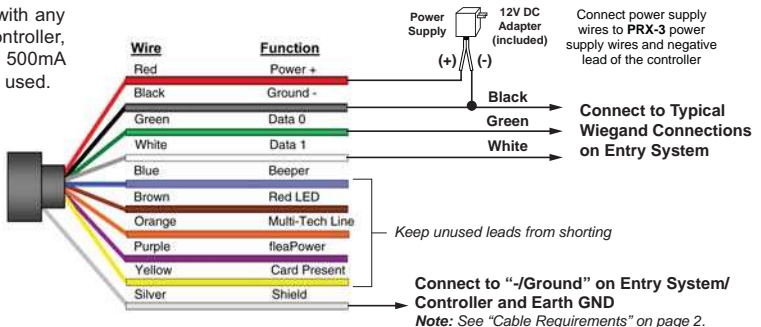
with any
ontroller,
500mA
used.

| Wire | Function |
|---|---|
| Red | Power + |
| Black | Ground - |
| Green | Data 0 |
| White | Data 1 |
| Blue | Beeper |
| Brown | Red LED |
| Orange | Multi-Tech Line |
| Purple | fleaPower |
| Yellow | Card Present |
| Silver | Shield |

Power Supply

12V DC Adapter (included)

(+) (-)

Connect power supply wires to **PRX-3** power supply wires and negative lead of the controller

Black
Green
White

**Connect to Typical Wiegand Connections on Entry System**

Keep unused leads from shorting

**Connect to "-/Ground" on Entry System/ Controller and Earth GND**
***Note:*** *See "Cable Requirements" on page 2.*